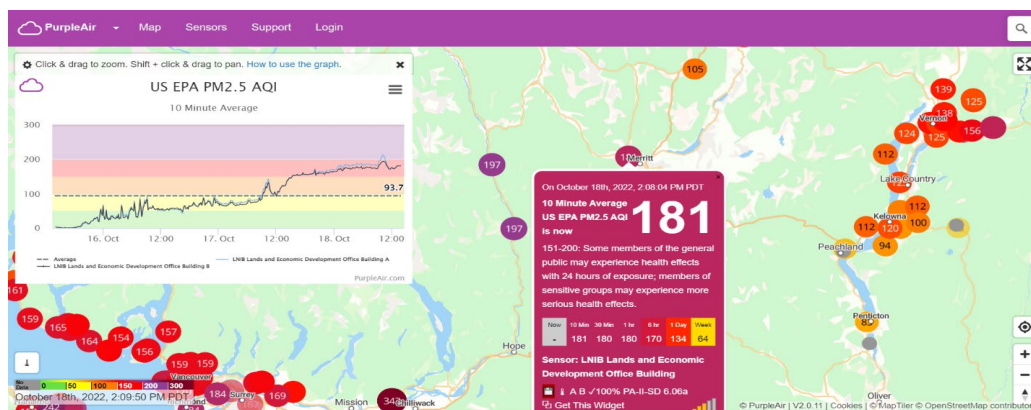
PurpleAir Map Sensors Support Login

Click & drag to zoom. Shift + click & drag to pan. How to use the graph.

US EPA PM2.5 AQI

10 Minute Average

300
200
100
0

93.7

16. Oct 12:00 17. Oct 12:00 18. Oct 12:00

Average
LNIB Lands and Economic Development Office Building A
LNIB Lands and Economic Development Office Building B

PurpleAir.com

On October 18th, 2022, 2:08:04 PM PDT

10 Minute Average US EPA PM2.5 AQI is now 181

151-200: Some members of the general public may experience health effects with 24 hours of exposure; members of sensitive groups may experience more serious health effects.

| Now | 10 Min | 30 Min | 1 hr | 6 hr | 1 Day | Week |
|---|---|---|---|---|---|---|
| - | 181 | 180 | 180 | 170 | 134 | 64 |

Sensor: LNIB Lands and Economic Development Office Building

A B ✓100% PA-II-SD 6.06a

Get This Widget

105 197 197 1 Merritt 139 125 138 Vernon 124 125 156 112 Lake Country 112 Kelowna 112 120 100 Peachland 94 Penticton 8 161 159 165 164 154 157 156 159 159 184 169 34 Hope Vancouver Surrey Mission Chilliwack Oliver

No Data 0 50 100 150 200 300

October 18th, 2022, 2:09:50 PM PDT

© PurpleAir | V2.0.11 | Cookies | © MapTiler © OpenStreetMap contributors